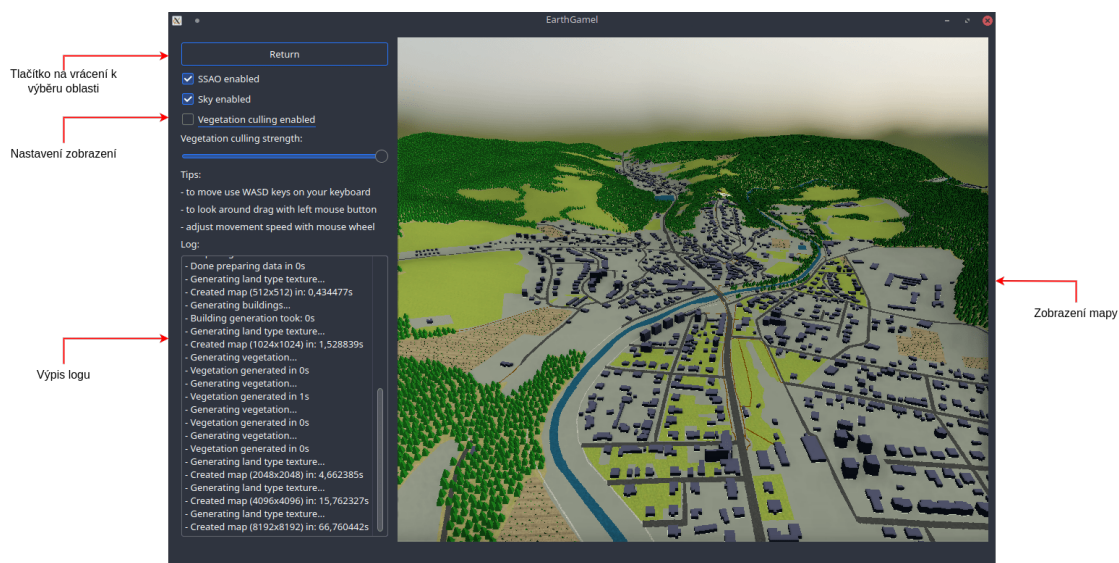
EarthGameI

Tlačítko na vrácení k výběru oblasti

Return

SSAO enabled

Sky enabled

Vegetation culling enabled

Nastavení zobrazení

Vegetation culling strength:

Tips:

- to move use WASD keys on your keyboard

- to look around drag with left mouse button

- adjust movement speed with mouse wheel

Log:

- Done preparing data in 0s
- Generating land type texture...
- Created map (512x512) in: 0,434477s
- Generating buildings...
- Building generation took: 0s
- Generating land type texture...
- Created map (1024x1024) in: 1,528839s
- Generating vegetation...
- Vegetation generated in 0s
- Generating vegetation...
- Vegetation generated in 1s
- Generating vegetation...
- Vegetation generated in 0s
- Generating vegetation...
- Vegetation generated in 0s
- Generating land type texture...
- Created map (2048x2048) in: 4,662385s
- Generating land type texture...
- Created map (4096x4096) in: 15,762327s
- Generating land type texture...
- Created map (8192x8192) in: 66,760442s

Výpis logu

Zobrazení mapy